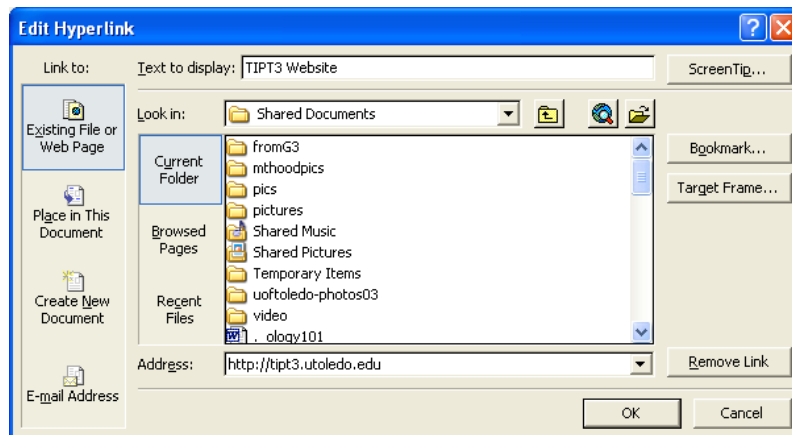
Edit Hyperlink

Link to:

Existing File or Web Page

Place in This Document

Create New Document

E-mail Address

Text to display: TIPT3 Website

ScreenTip...

Look in: Shared Documents

Current Folder

Browsed Pages

Recent Files

fromG3
mthoodpics
pics
pictures
Shared Music
Shared Pictures
Temporary Items
uoftoledo-photos03
video
. ology101

Bookmark...

Target Frame...

Address: http://tipt3.utoledo.edu

Remove Link

OK

Cancel